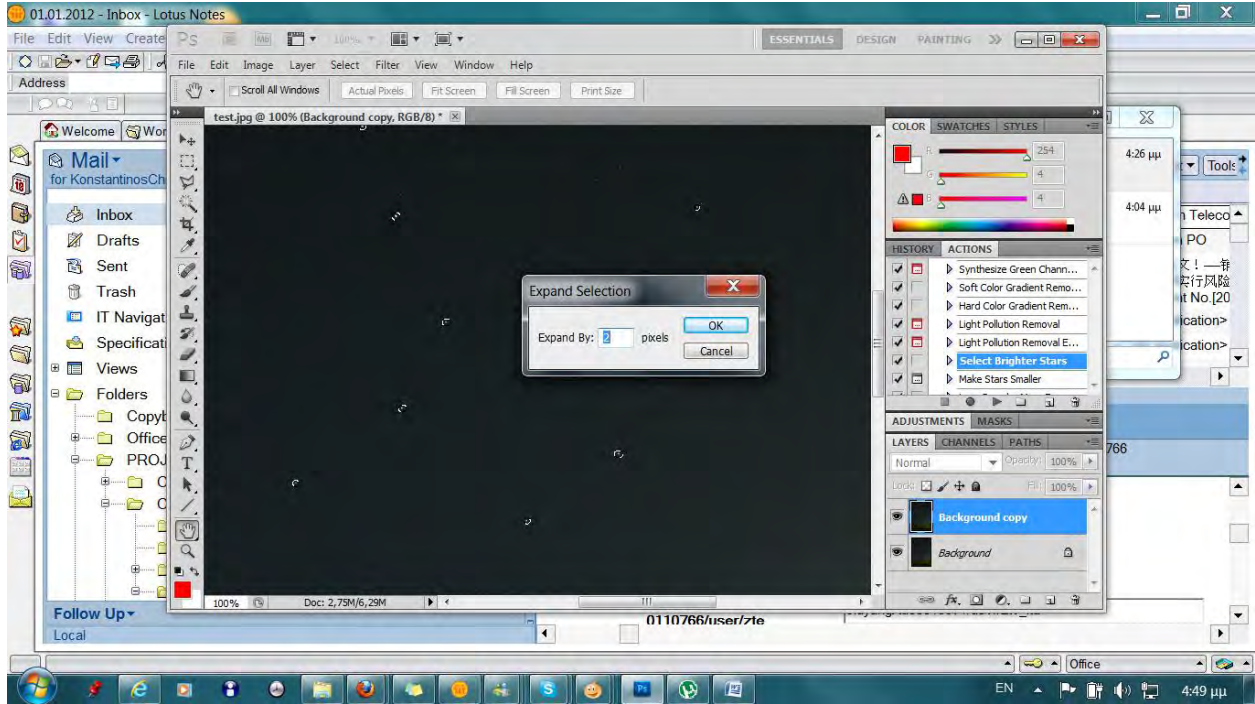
01.01.2012 - Inbox - Lotus Notes

File Edit View Create

Address

Welcome Wor

Mail
for KonstantinosCh

Inbox
Drafts
Sent
Trash
IT Navigat
Specificati
Views
Folders
Copy
Office
PROJ

Follow Up
Local

Ps ESSENTIALS DESIGN PAINTING >>

File Edit Image Layer Select Filter View Window Help

Scroll All Windows Actual Pixels Fit Screen Fill Screen Print Size

test.jpg @ 100% (Background copy, RGB/8) *

Expand Selection

Expand By: 2 pixels

OK

Cancel

100% Doc: 2,75M/6,29M

COLOR SWATCHES STYLES

R 254
G 4
B 4

HISTORY ACTIONS

Synthesize Green Chann...
Soft Color Gradient Remo...
Hard Color Gradient Rem...
Light Pollution Removal
Light Pollution Removal E...
Select Brighter Stars
Make Stars Smaller

ADJUSTMENTS MASKS

LAYERS CHANNELS PATHS

Normal Opacity: 100%

Lock: Fill: 100%

Background copy

Background

4:26 μμ
4:04 μμ

Tools

n Teleco
PO
文！—转
实行风险
t No.[20
ication>
ication>

766

0110766/user/zte

Office

EN 4:49 μμ